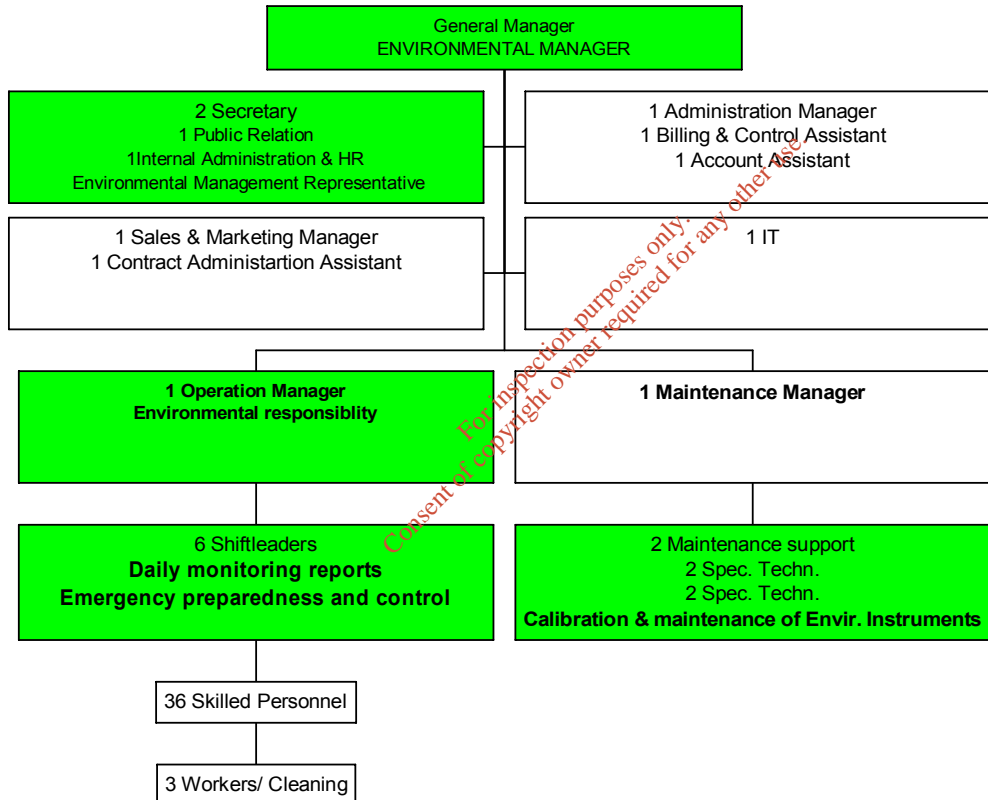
General Manager
ENVIRONMENTAL MANAGER

2 Secretary
1 Public Relation
1Internal Administration & HR
Environmental Management Representative

1 Administration Manager
1 Billing & Control Assistant
1 Account Assistant

1 Sales & Marketing Manager
1 Contract Administartion Assistant

1 IT

1 Operation Manager
Environmental responsiblity

1 Maintenance Manager

6 Shiftleaders
Daily monitoring reports
Emergency preparedness and control

2 Maintenance support
2 Spec. Techn.
2 Spec. Techn.
Calibration & maintenance of Envir. Instruments

36 Skilled Personnel

3 Workers/ Cleaning

For inspection purposes only.
Consent of copyright owner required for any other use.